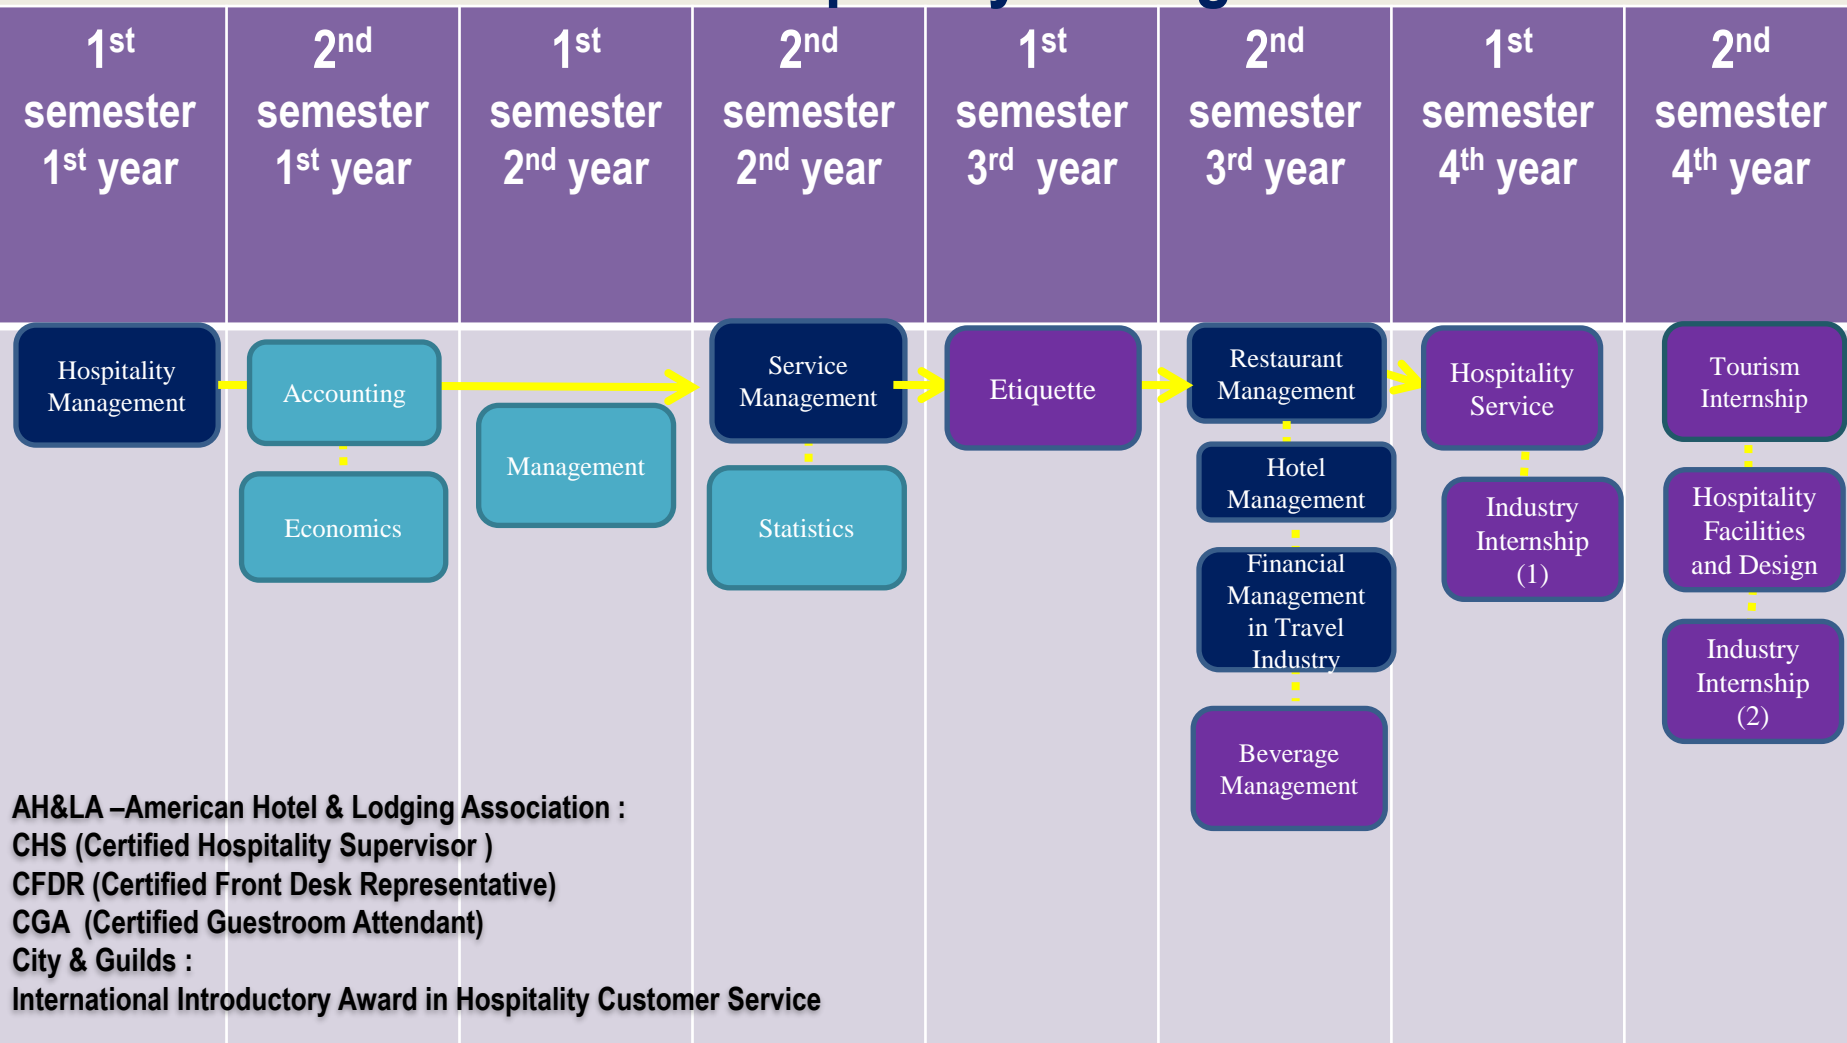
| $1^{st}$ semester $1^{st}$ year | $2^{nd}$ semester $1^{st}$ year | $1^{st}$ semester $2^{nd}$ year | $2^{nd}$ semester $2^{nd}$ year | $1^{st}$ semester $3^{rd}$ year | $2^{nd}$ semester $3^{rd}$ year | $1^{st}$ semester $4^{th}$ year | $2^{nd}$ semester $4^{th}$ year |
|---|---|---|---|---|---|---|---|
| Hospitality Management | Accounting | Management | Service Management | Etiquette | Restaurant Management | Hospitality Service | Tourism Internship |
| | Economics | | Statistics | | Hotel Management | Industry Internship (1) | Hospitality Facilities and Design |
| | | | | | Financial Management in Travel Industry | | Industry Internship (2) |
| | | | | | Beverage Management | | |

AH&LA –American Hotel & Lodging Association :
CHS (Certified Hospitality Supervisor )
CFDR (Certified Front Desk Representative)
CGA (Certified Guestroom Attendant)
City & Guilds :
International Introductory Award in Hospitality Customer Service